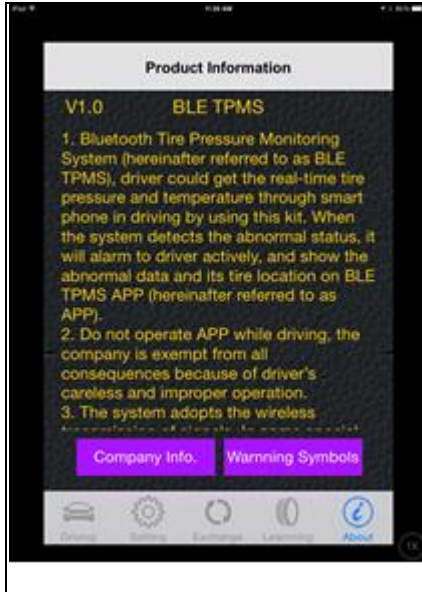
Product Information

V1.0 BLE TPMS

1. Bluetooth Tire Pressure Monitoring System (hereinafter referred to as BLE TPMS), driver could get the real-time tire pressure and temperature through smart phone in driving by using this kit. When the system detects the abnormal status, it will alarm to driver actively, and show the abnormal data and its tire location on BLE TPMS APP (hereinafter referred to as APP).
2. Do not operate APP while driving, the company is exempt from all consequences because of driver's careless and improper operation.
3. The system adopts the wireless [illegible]

Company Info.

Warnning Symbols

Driving Setting Exchange Learning About